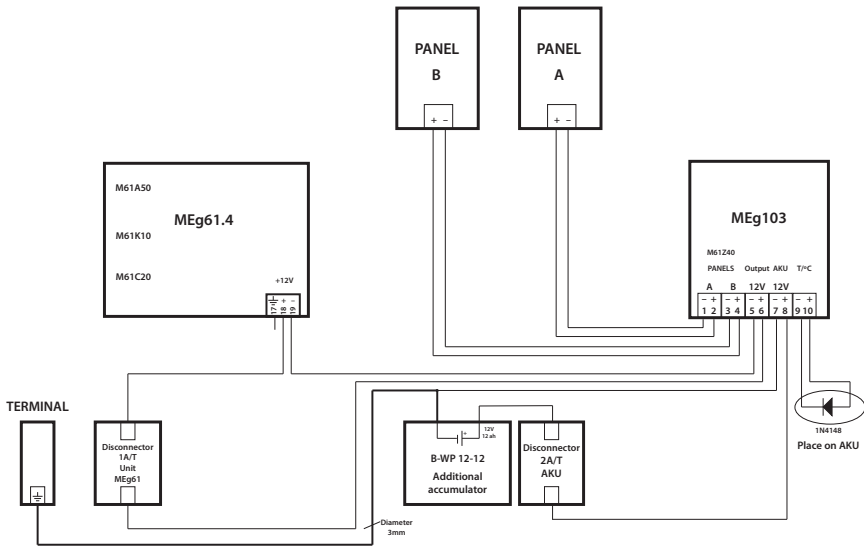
PANEL
B

+ –

PANEL
A

+ –

M61A50

MEg61.4

M61K10

M61C20

+12V

17 18 19
+ –

MEg103

M61Z40

PANELS Output AKU T/°C
A B 12V 12V
– + – + – + – + – +
1 2 3 4 5 6 7 8 9 10

TERMINAL

Disconnector
1A/T
Unit
MEg61

12V
12 ah

B-WP 12-12
Additional
accumulator

Disconnector
2A/T
AKU

1N4148
Place on AKU

Diameter
3mm